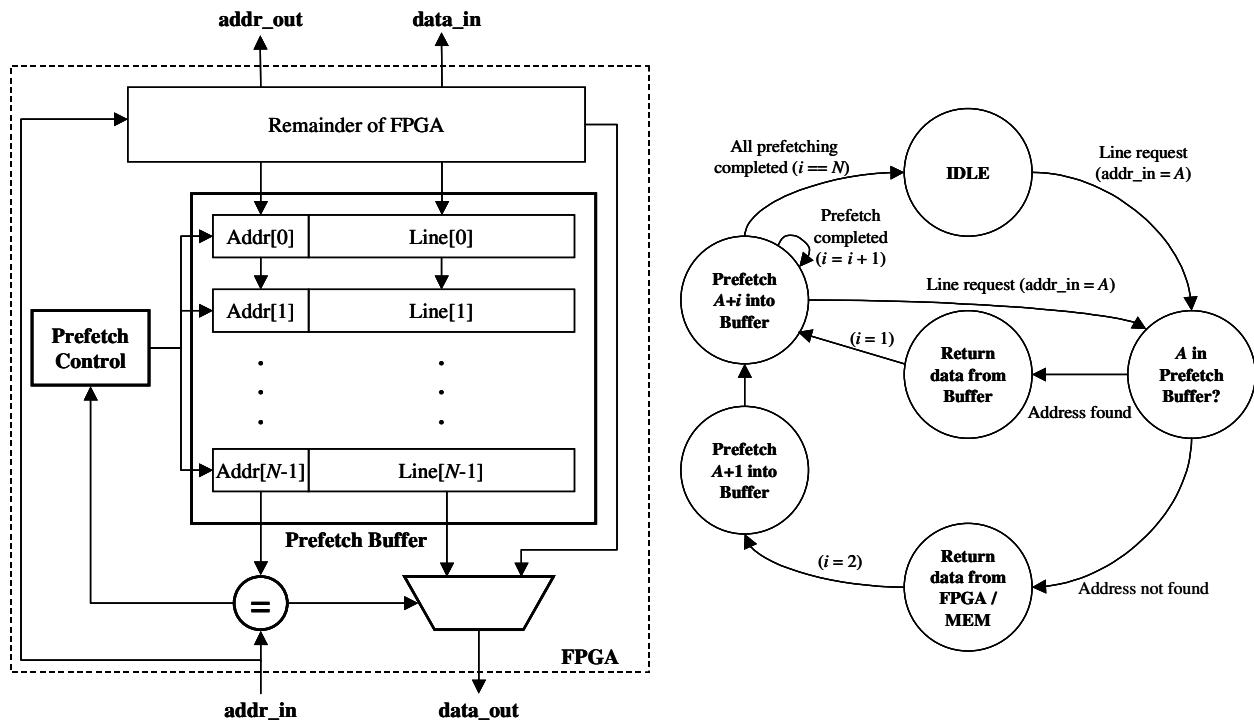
addr_out
data_in

Remainder of FPGA

Addr[0]
Line[0]
Addr[1]
Line[1]
Prefetch Control
Addr[$N$-1]
Line[$N$-1]
Prefetch Buffer
=
FPGA
addr_in
data_out

All prefetching completed ($i == N$)
IDLE
Line request (addr_in = $A$)
Prefetch completed ($i = i + 1$)
Prefetch $A+i$ into Buffer
Line request (addr_in = $A$)
($i$ = 1)
Return data from Buffer
$A$ in Prefetch Buffer?
Address found
Prefetch $A$+1 into Buffer
($i$ = 2)
Return data from FPGA / MEM
Address not found